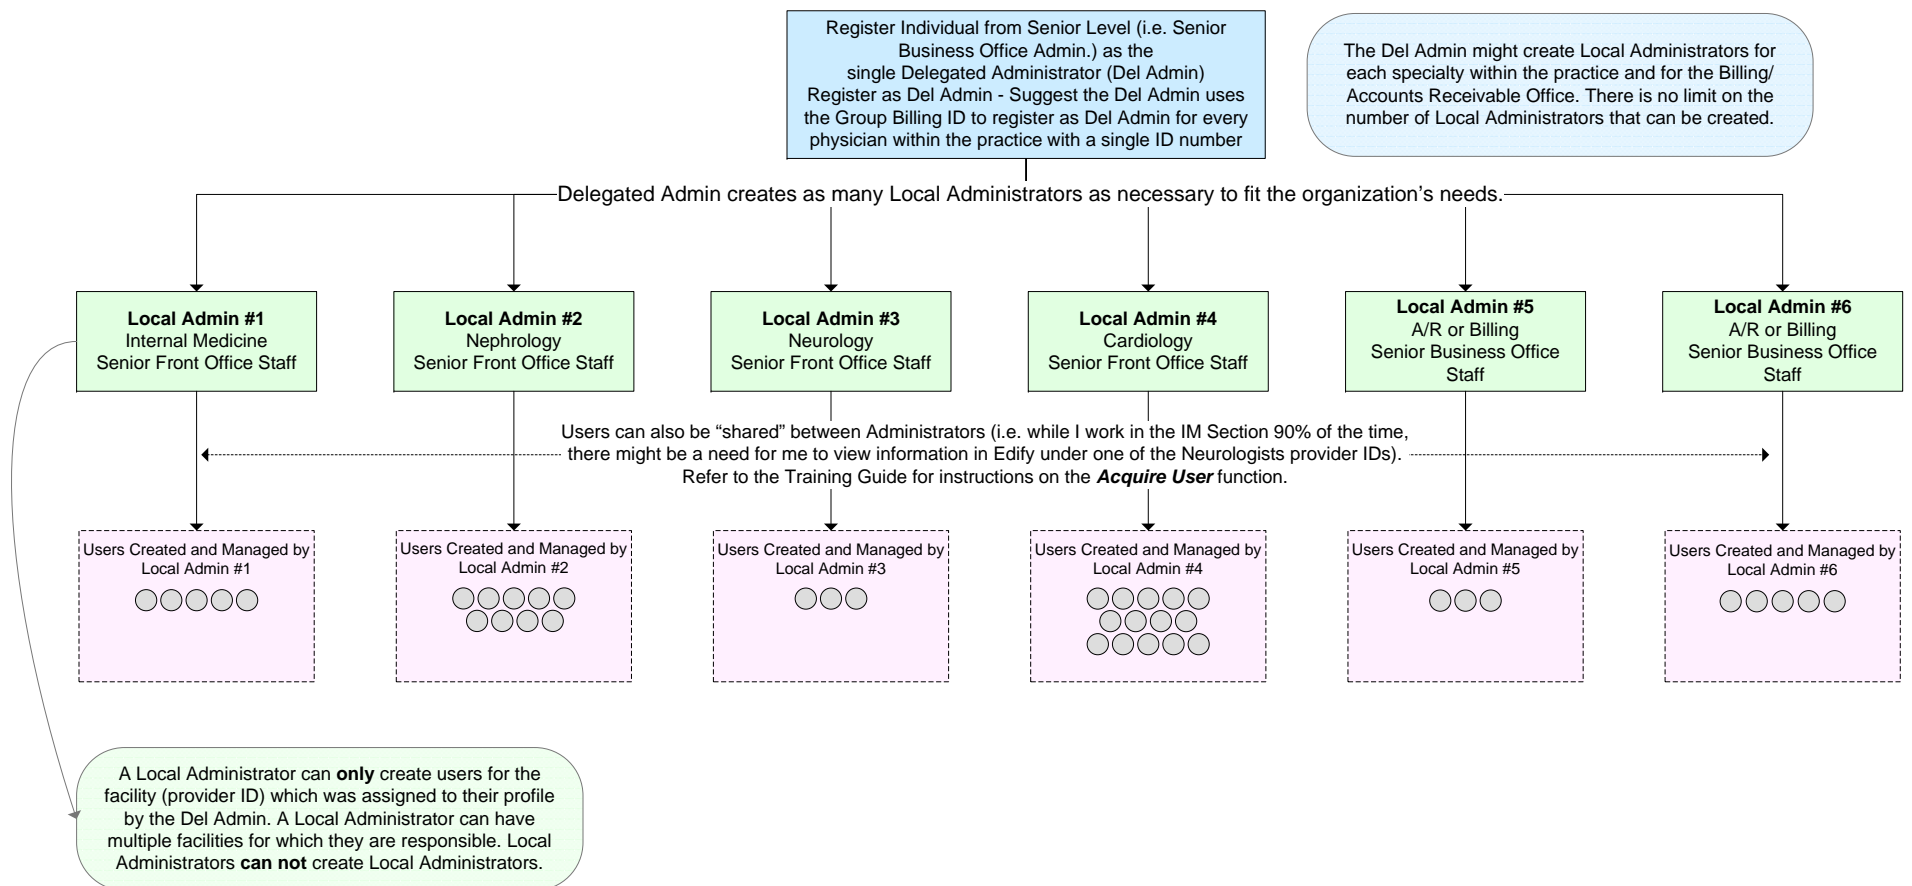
Register Individual from Senior Level (i.e. Senior Business Office Admin.) as the single Delegated Administrator (Del Admin) Register as Del Admin - Suggest the Del Admin uses the Group Billing ID to register as Del Admin for every physician within the practice with a single ID number

The Del Admin might create Local Administrators for each specialty within the practice and for the Billing/ Accounts Receivable Office. There is no limit on the number of Local Administrators that can be created.

Delegated Admin creates as many Local Administrators as necessary to fit the organization's needs.

**Local Admin #1**
Internal Medicine
Senior Front Office Staff

**Local Admin #2**
Nephrology
Senior Front Office Staff

**Local Admin #3**
Neurology
Senior Front Office Staff

**Local Admin #4**
Cardiology
Senior Front Office Staff

**Local Admin #5**
A/R or Billing
Senior Business Office Staff

**Local Admin #6**
A/R or Billing
Senior Business Office Staff

Users can also be "shared" between Administrators (i.e. while I work in the IM Section 90% of the time, there might be a need for me to view information in Edify under one of the Neurologists provider IDs). Refer to the Training Guide for instructions on the ***Acquire User*** function.

Users Created and Managed by Local Admin #1

Users Created and Managed by Local Admin #2

Users Created and Managed by Local Admin #3

Users Created and Managed by Local Admin #4

Users Created and Managed by Local Admin #5

Users Created and Managed by Local Admin #6

A Local Administrator can **only** create users for the facility (provider ID) which was assigned to their profile by the Del Admin. A Local Administrator can have multiple facilities for which they are responsible. Local Administrators **can not** create Local Administrators.